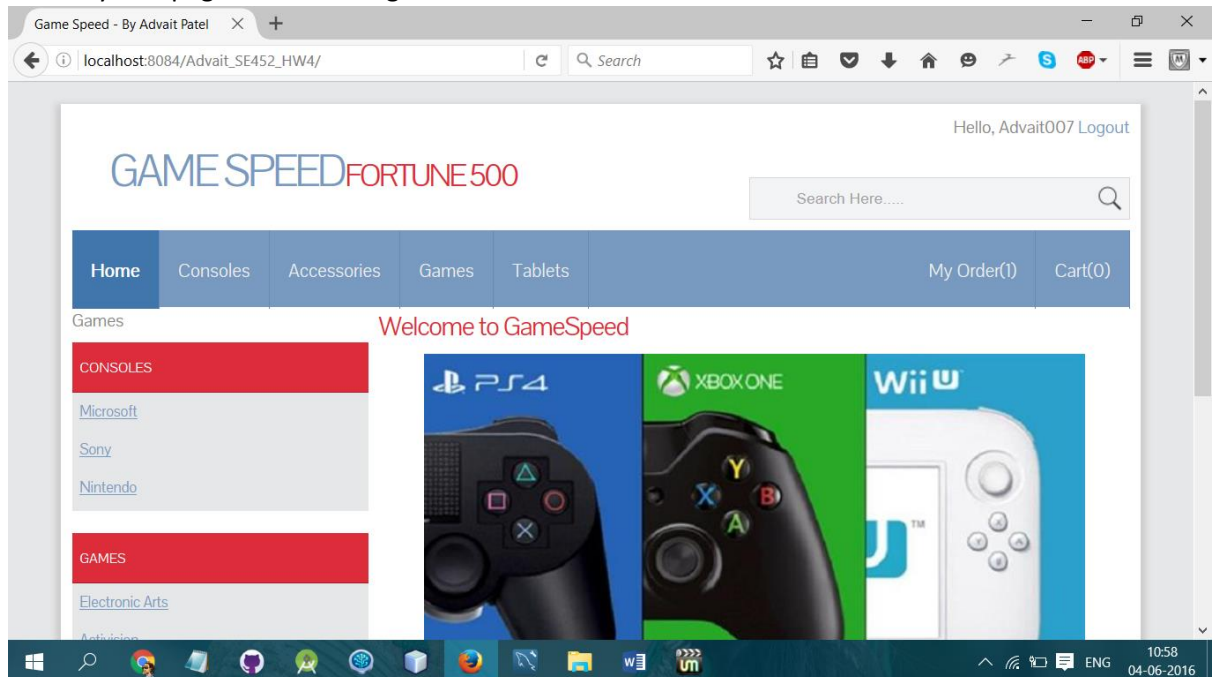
Game Speed - By Advait Patel

localhost:8084/Advait_SE452_HW4/

Search

Hello, Advait007 Logout

GAME SPEEDFORTUNE 500

Search Here.....

Home Consoles Accessories Games Tablets My Order(1) Cart(0)

Games

Welcome to GameSpeed

CONSOLES

Microsoft

Sony

Nintendo

GAMES

Electronic Arts

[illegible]

PS4

XBOX ONE

Wii U

ENG

10:58
04-06-2016